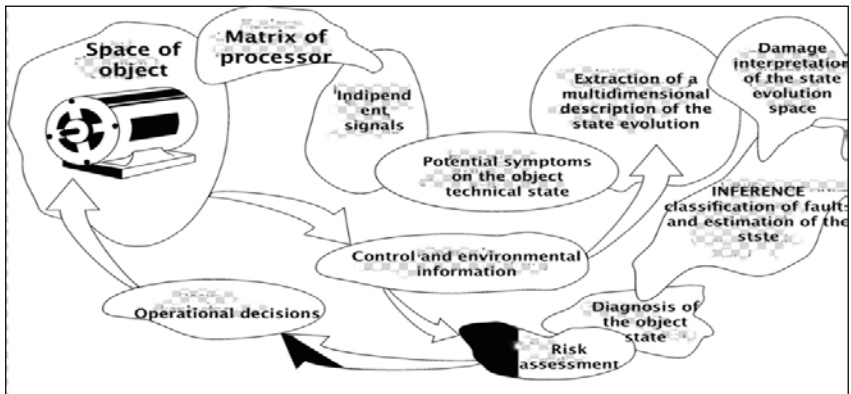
Space of object

Matrix of processor

Indipendent signals

Potential symptoms on the object technical state

Extraction of a multidimensional description of the state evolution

Damage interpretation of the state evolution space

INFERENCE classification of fault- and estimation of the stste

Control and environmental information

Operational decisions

Diagnosis of the object state

Risk assessment